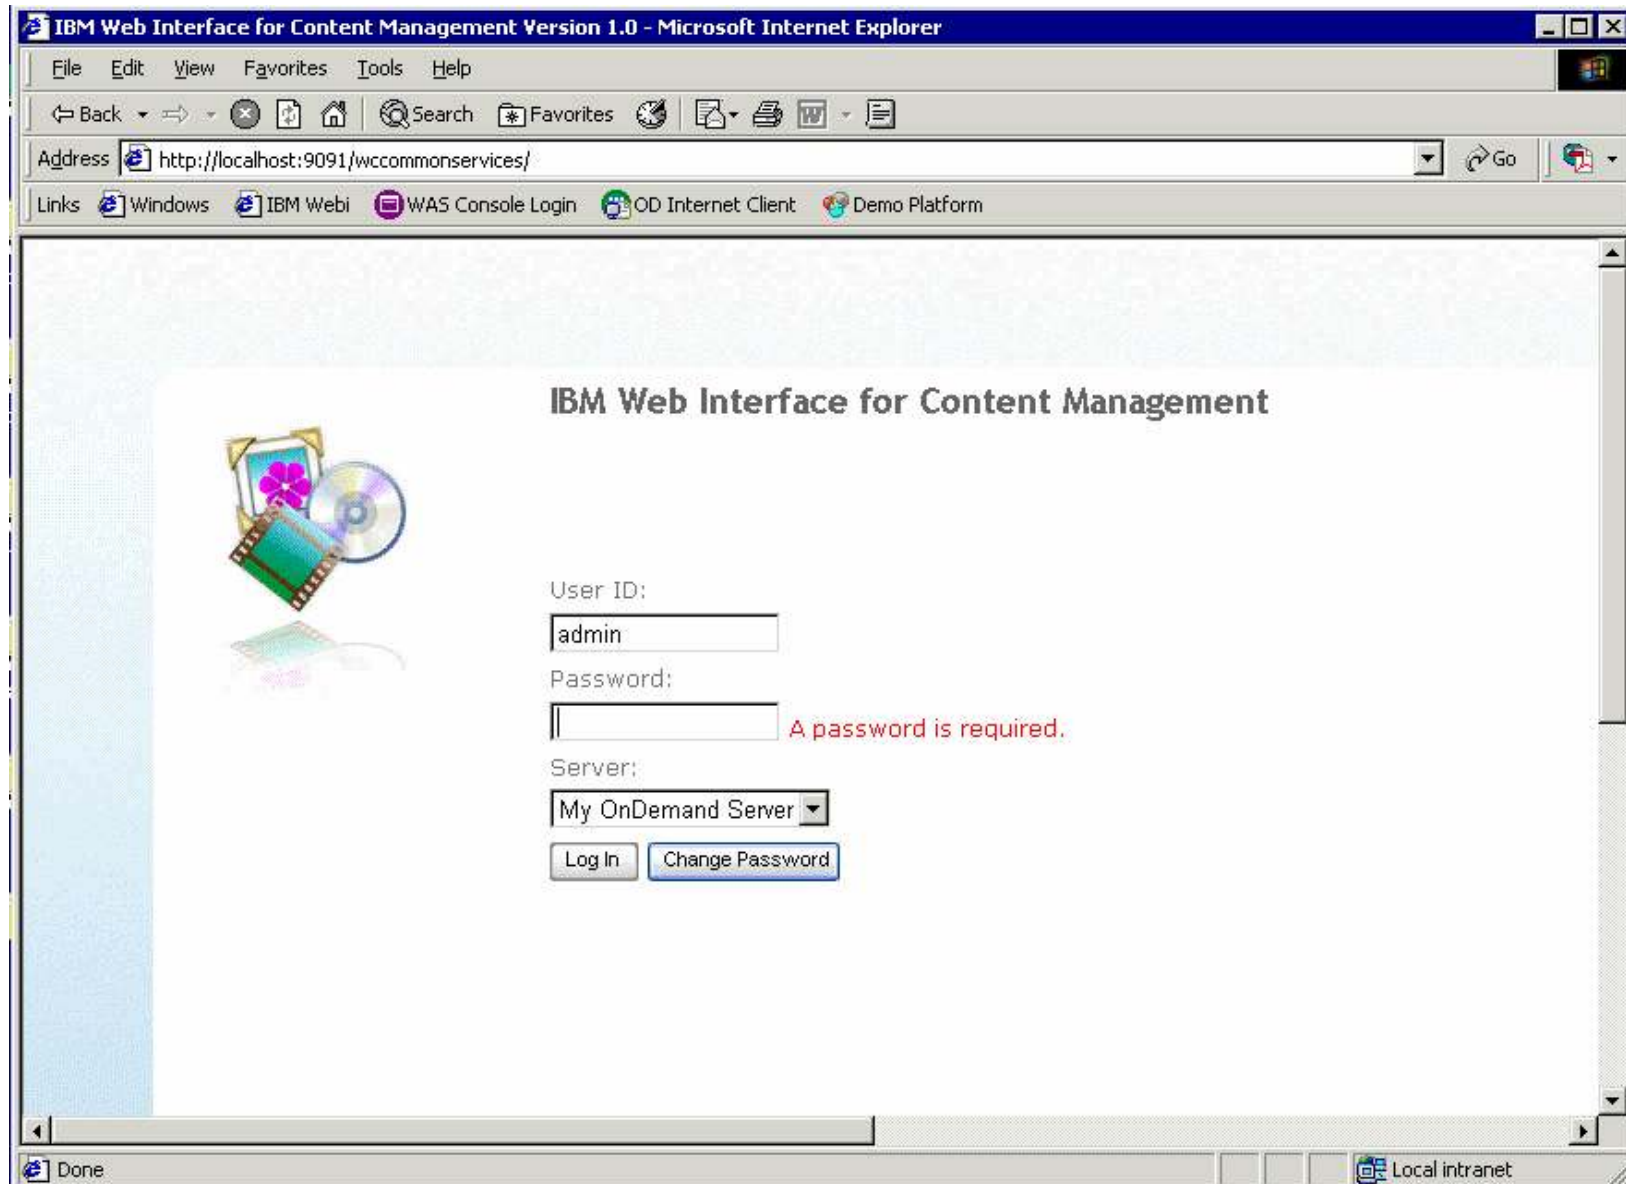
IBM Web Interface for Content Management Version 1.0 - Microsoft Internet Explorer

File Edit View Favorites Tools Help

Back Search Favorites

Address http://localhost:9091/wccommonservices/ Go

Links Windows IBM Webi WAS Console Login OD Internet Client Demo Platform

IBM Web Interface for Content Management

User ID:

admin

Password:

A password is required.

Server:

My OnDemand Server

Log In Change Password

Done Local intranet